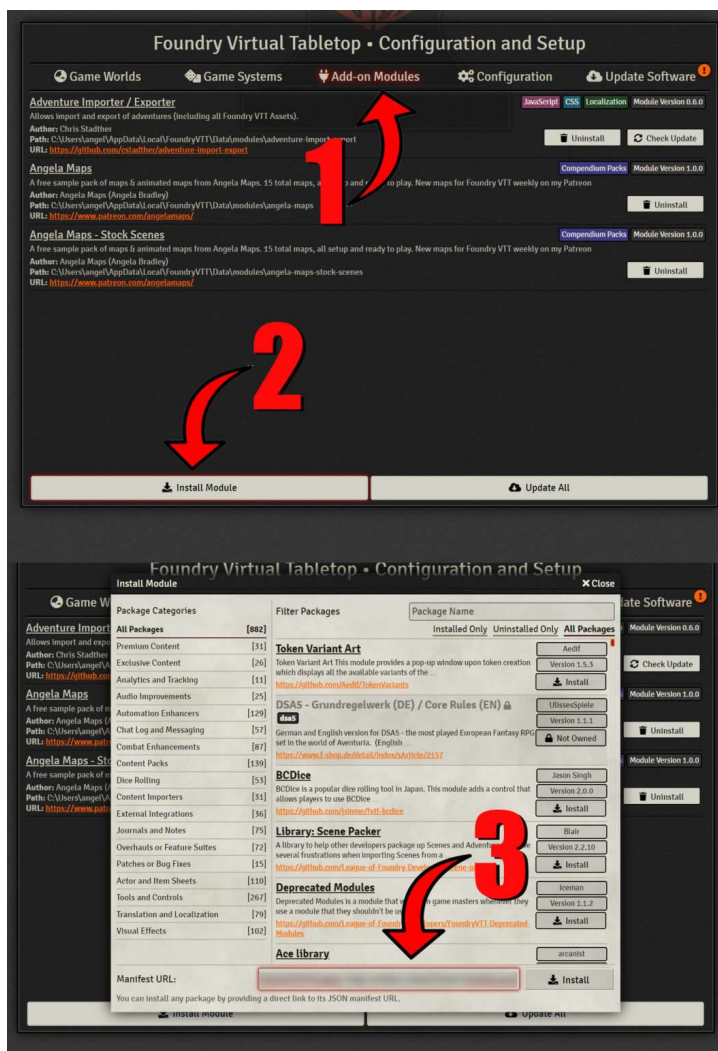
Foundry Virtual Tabletop • Configuration and Setup

Game Worlds | Game Systems | Add-on Modules | Configuration | Update Software

Adventure Importer / Exporter
JavaScript CSS Localization Module Version 0.6.0
Allows import and export of adventures (including all Foundry VTT Assets).
Author: Chris Stadther
Path: C:\Users\angel\AppData\Local\FoundryVTT\Data\modules\adventure-import-export
URL: https://github.com/cstadther/adventure-import-export
Uninstall | Check Update

1

Angela Maps
Compendium Packs Module Version 1.0.0
A free sample pack of maps & animated maps from Angela Maps. 15 total maps, a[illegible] and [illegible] to play. New maps for Foundry VTT weekly on my Patreon
Author: Angela Maps (Angela Bradley)
Path: C:\Users\angel\AppData\Local\FoundryVTT\Data\modules\angela-maps
URL: https://www.patreon.com/angelamaps/
Uninstall

Angela Maps - Stock Scenes
Compendium Packs Module Version 1.0.0
A free sample pack of maps & animated maps from Angela Maps. 15 total maps, all setup and ready to play. New maps for Foundry VTT weekly on my Patreon
Author: Angela Maps (Angela Bradley)
Path: C:\Users\angel\AppData\Local\FoundryVTT\Data\modules\angela-maps-stock-scenes
URL: https://www.patreon.com/angelamaps/
Uninstall

2

Install Module | Update All

Foundry Virtual Tabletop • Configuration and Setup
Install Module
Close

Package Categories
| Category | Count |
|---|---|
| All Packages | [882] |
| Premium Content | [31] |
| Exclusive Content | [26] |
| Analytics and Tracking | [11] |
| Audio Improvements | [25] |
| Automation Enhancers | [129] |
| Chat Log and Messaging | [57] |
| Combat Enhancements | [87] |
| Content Packs | [139] |
| Dice Rolling | [53] |
| Content Importers | [31] |
| External Integrations | [36] |
| Journals and Notes | [75] |
| Overhauls or Feature Suites | [72] |
| Patches or Bug Fixes | [15] |
| Actor and Item Sheets | [110] |
| Tools and Controls | [267] |
| Translation and Localization | [79] |
| Visual Effects | [102] |

Filter Packages | Package Name
Installed Only | Uninstalled Only | All Packages

Token Variant Art
Token Variant Art This module provides a pop-up window upon token creation which displays all the available variants of the ...
https://github.com/Aedif/TokenVariants
Aedif | Version 1.5.3 | Install

DSA5 - Grundregelwerk (DE) / Core Rules (EN)
dsa5
German and English version for DSA5 - the most played European Fantasy RPG set in the world of Aventuria. (English ...
https://www.f-shop.de/detail/index/sArticle/2157
UlissesSpiele | Version 1.1.1 | Not Owned

BCDice
BCDice is a popular dice rolling tool in Japan. This module adds a control that allows players to use BCDice
https://github.com/bmmcr/fvtt-bcdice
Jason Singh | Version 2.0.0 | Install

Library: Scene Packer
A library to help other developers package up Scenes and Adventu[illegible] several frustrations when importing Scenes from a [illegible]
https://github.com/League-of-Foundry-Devel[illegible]
Blair | Version 2.2.10 | Install

3

Deprecated Modules
Deprecated Modules is a module that w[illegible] game masters whenever they use a module that they shouldn't be u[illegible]
https://github.com/League-of-Foundr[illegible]pers/FoundryVTT-Deprecated-Modules
iceman | Version 1.1.2 | Install

Ace library
arcanist

Manifest URL: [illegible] | Install
You can install any package by providing a direct link to its JSON manifest URL.

Install Module | Update All